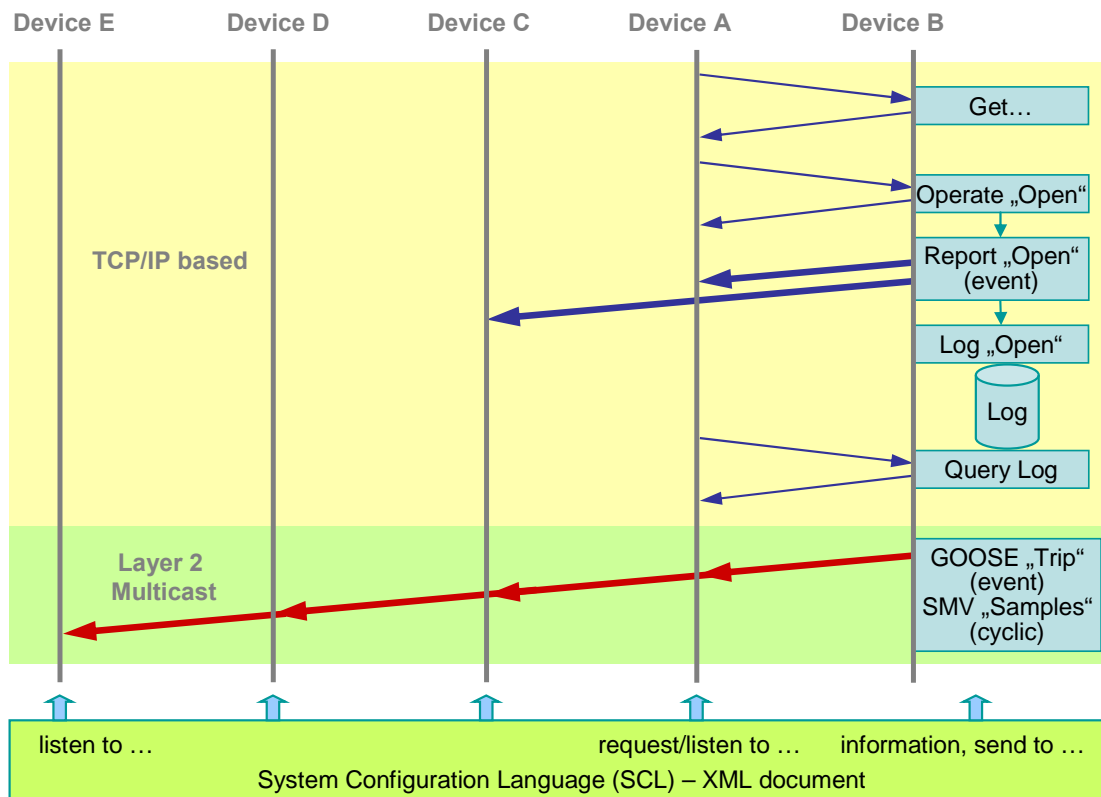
Device E Device D Device C Device A Device B

TCP/IP based

Get…

Operate „Open“

Report „Open“ (event)

Log „Open“

Log

Query Log

Layer 2 Multicast

GOOSE „Trip“ (event) SMV „Samples“ (cyclic)

listen to … request/listen to … information, send to …

System Configuration Language (SCL) – XML document